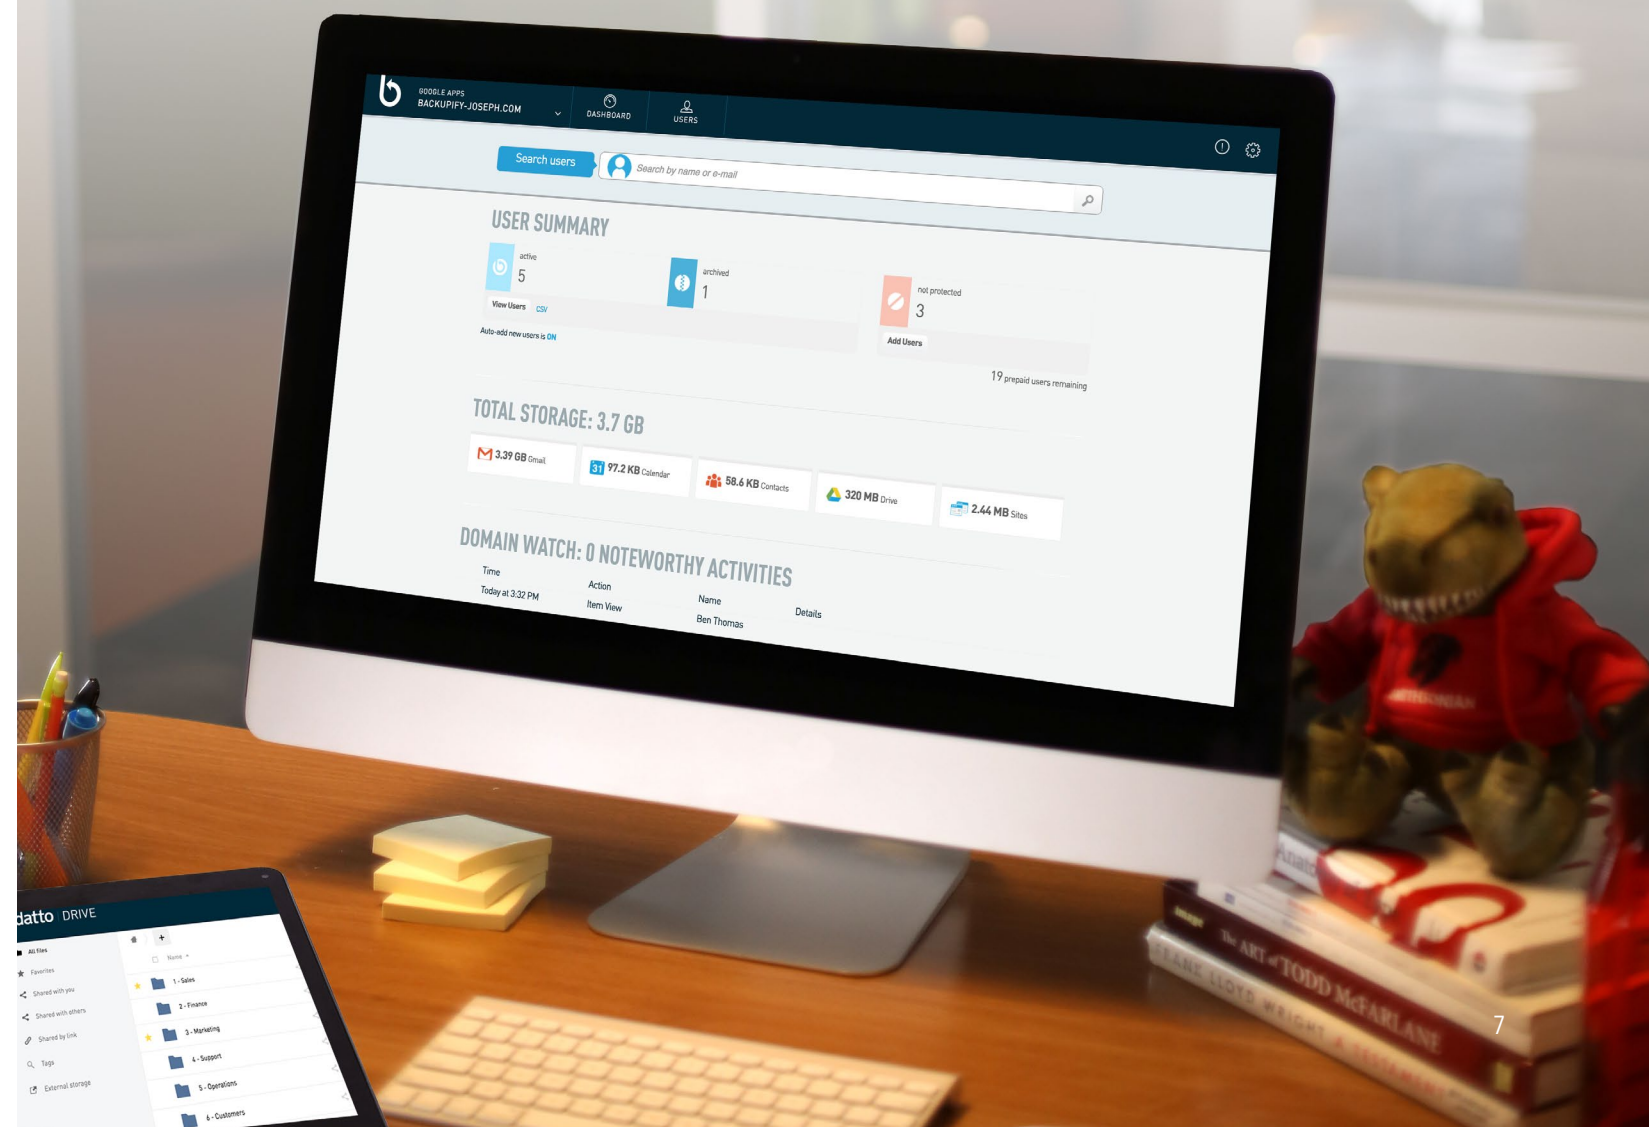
GOOGLE APPS
BACKUPIFY-JOSEPH.COM

DASHBOARD

USERS

Search users

Search by name or e-mail

USER SUMMARY

active
5
View Users CSV

archived
1

not protected
3
Add Users

Auto-add new users is ON

19 prepaid users remaining

TOTAL STORAGE: 3.7 GB

3.39 GB Gmail

31 97.2 KB Calendar

58.6 KB Contacts

320 MB Drive

2.44 MB Sites

DOMAIN WATCH: 0 NOTEWORTHY ACTIVITIES

| Time | Action | Name | Details |
|---|---|---|---|
| Today at 3:32 PM | Item View | Ben Thomas | |

datto DRIVE

All files
Favorites
Shared with you
Shared with others
Shared by link
Tags
External storage

Name
1 - Sales
2 - Finance
3 - Marketing
4 - Support
5 - Operations
6 - Customers

The ART of TODD McFARLANE

7